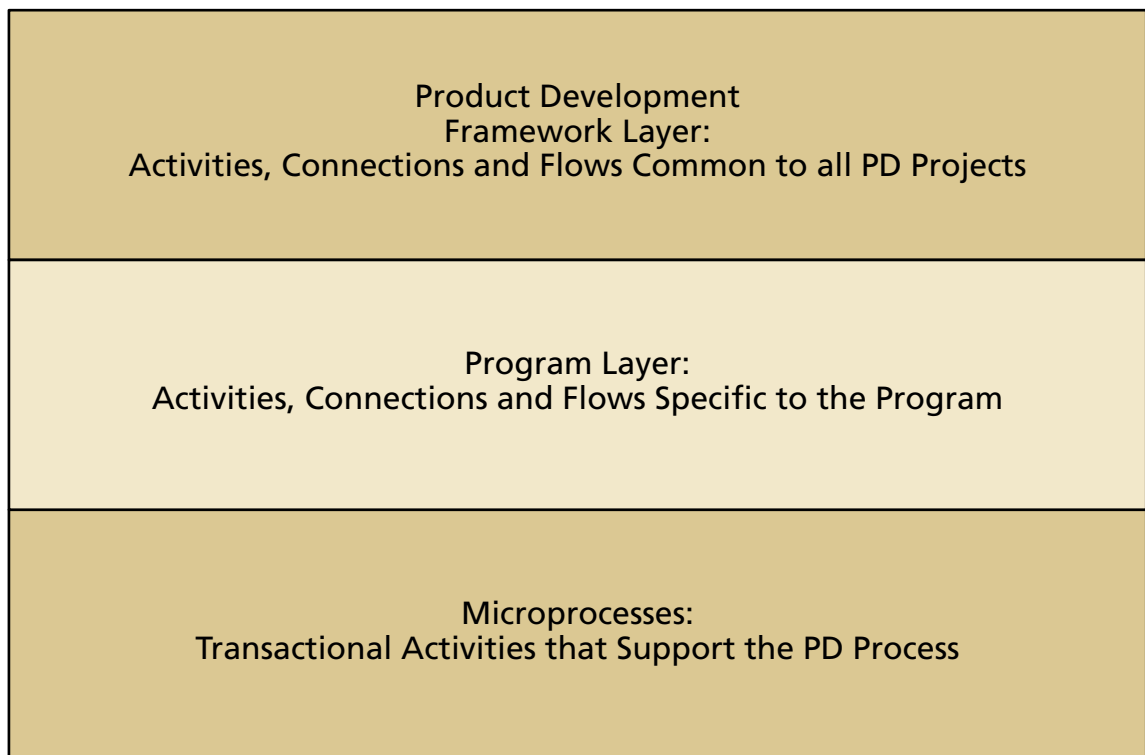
Product Development
Framework Layer:
Activities, Connections and Flows Common to all PD Projects

Program Layer:
Activities, Connections and Flows Specific to the Program

Microprocesses:
Transactional Activities that Support the PD Process